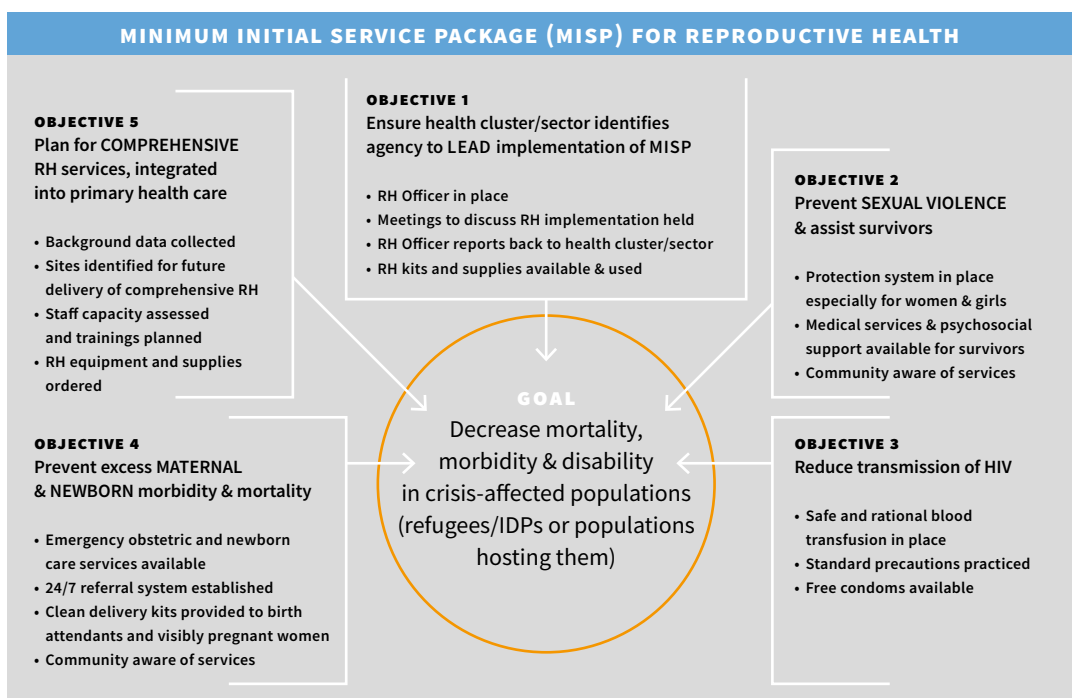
MINIMUM INITIAL SERVICE PACKAGE (MISP) FOR REPRODUCTIVE HEALTH

OBJECTIVE 1
Ensure health cluster/sector identifies agency to LEAD implementation of MISP

• RH Officer in place
• Meetings to discuss RH implementation held
• RH Officer reports back to health cluster/sector
• RH kits and supplies available & used

OBJECTIVE 5
Plan for COMPREHENSIVE RH services, integrated into primary health care

• Background data collected
• Sites identified for future delivery of comprehensive RH
• Staff capacity assessed and trainings planned
• RH equipment and supplies ordered

OBJECTIVE 2
Prevent SEXUAL VIOLENCE & assist survivors

• Protection system in place especially for women & girls
• Medical services & psychosocial support available for survivors
• Community aware of services

GOAL
Decrease mortality, morbidity & disability in crisis-affected populations (refugees/IDPs or populations hosting them)

OBJECTIVE 4
Prevent excess MATERNAL & NEWBORN morbidity & mortality

• Emergency obstetric and newborn care services available
• 24/7 referral system established
• Clean delivery kits provided to birth attendants and visibly pregnant women
• Community aware of services

OBJECTIVE 3
Reduce transmission of HIV

• Safe and rational blood transfusion in place
• Standard precautions practiced
• Free condoms available